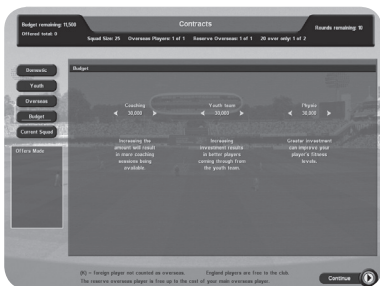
Budget remaining: 11,500
Offered total: 0

Contracts

Rounds remaining: 10

Squad Size: 25 Overseas Players: 1 of 1 Reserve Overseas: 1 of 1 20 over only: 1 of 2

Domestic
Youth
Overseas
Budget
Current Squad

Offers Made

Budget

Coaching
30,000

Increasing the amount will result in more coaching sessions being available.

Youth team
30,000

Increasing investment results in better players coming through from the youth team.

Physio
30,000

Greater investment can improve your player's fitness levels.

(K) - foreign player not counted as overseas. England players are free to the club.
The reserve overseas player is free up to the cost of your main overseas player.

Continue